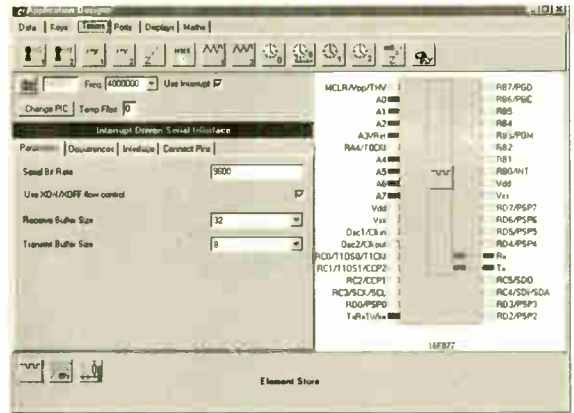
Application Designer

Data | Keys | Timers | Ports | Displays | Maths |

Freq 4000000 Use Interrupt

Change PIC | Temp Files 0

Interrupt Driven Serial Interface

Parameters | Occurrences | Interface | Connect Pins |

Serial Bit Rate 9600

Use XON/XOFF flow control

Receive Buffer Size 32

Transmit Buffer Size 8

MCLR/Vpp/THV
A0
A1
A2
A3/VRef
RA4/T0CKI
A4
A5
A6
A7
Vdd
Vss
Osc1/Clkin
Osc2/Clkout
RC0/T1OSO/T1CKI
RC1/T1OSI/CCP2
RC2/CCP1
RC3/SCK/SCL
RD0/PSP0
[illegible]

RB7/PGD
RB6/PGC
RB5
RB4
RB3/PGM
RB2
RB1
RB0/INT
Vdd
Vss
RD7/PSP7
RD6/PSP6
RD5/PSP5
RD4/PSP4
Rx
Tx
RC5/SDO
RC4/SDI/SDA
RD3/PSP3
RD2/PSP2

16F877

Element Store